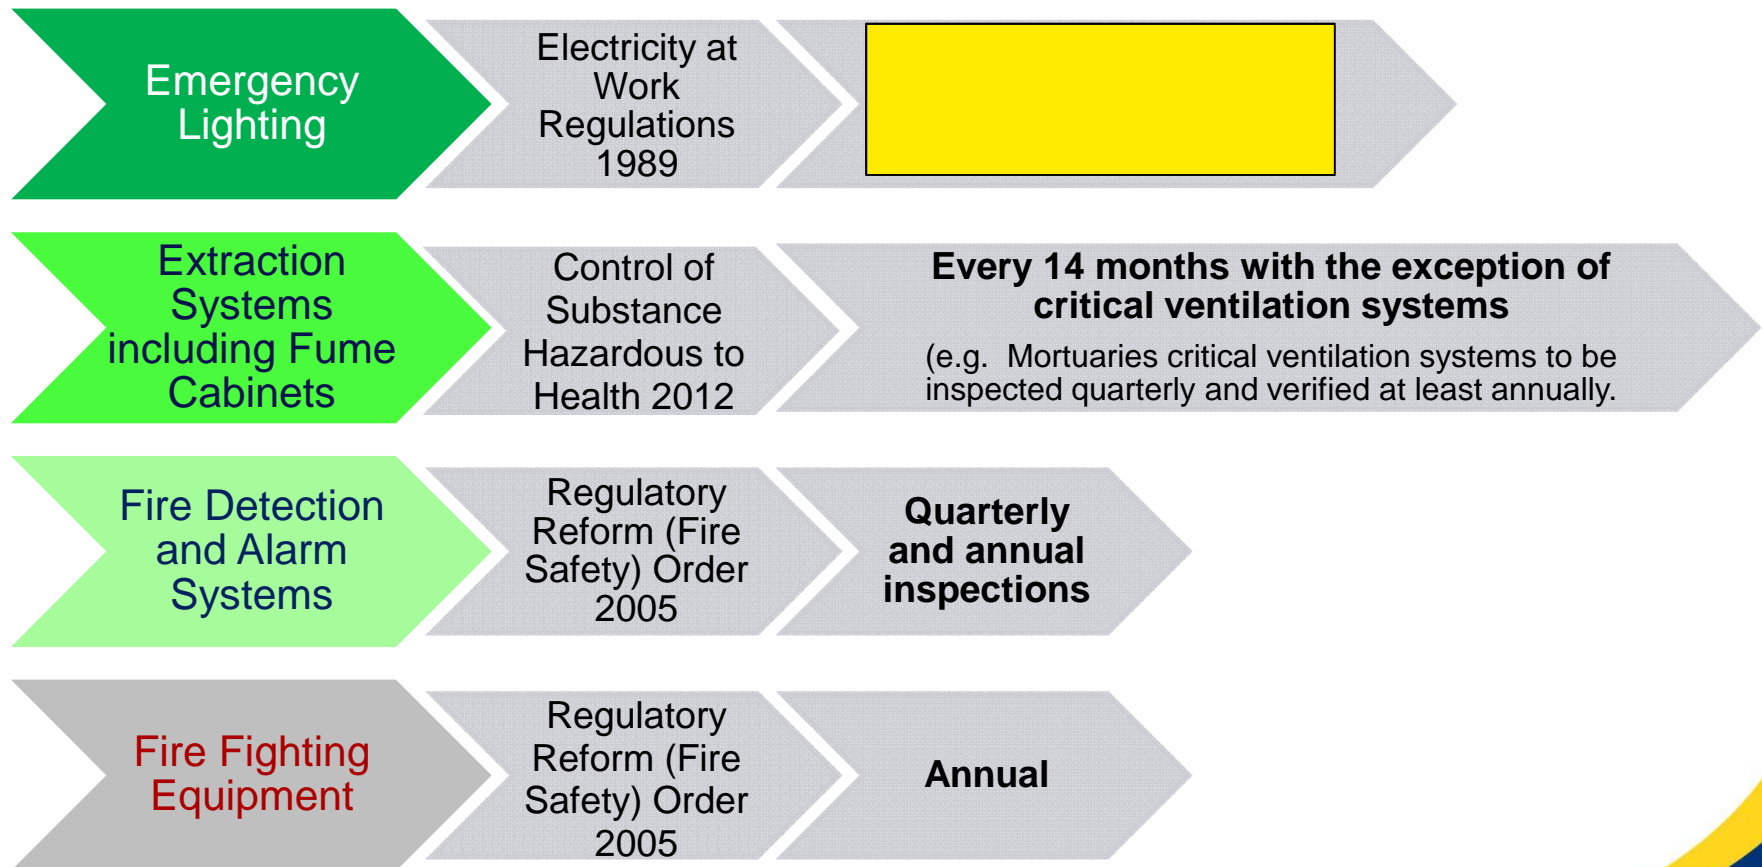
Emergency Lighting

Electricity at Work Regulations 1989

Extraction Systems including Fume Cabinets

Control of Substance Hazardous to Health 2012

**Every 14 months with the exception of critical ventilation systems**

(e.g. Mortuaries critical ventilation systems to be inspected quarterly and verified at least annually.

Fire Detection and Alarm Systems

Regulatory Reform (Fire Safety) Order 2005

**Quarterly and annual inspections**

Fire Fighting Equipment

Regulatory Reform (Fire Safety) Order 2005

**Annual**